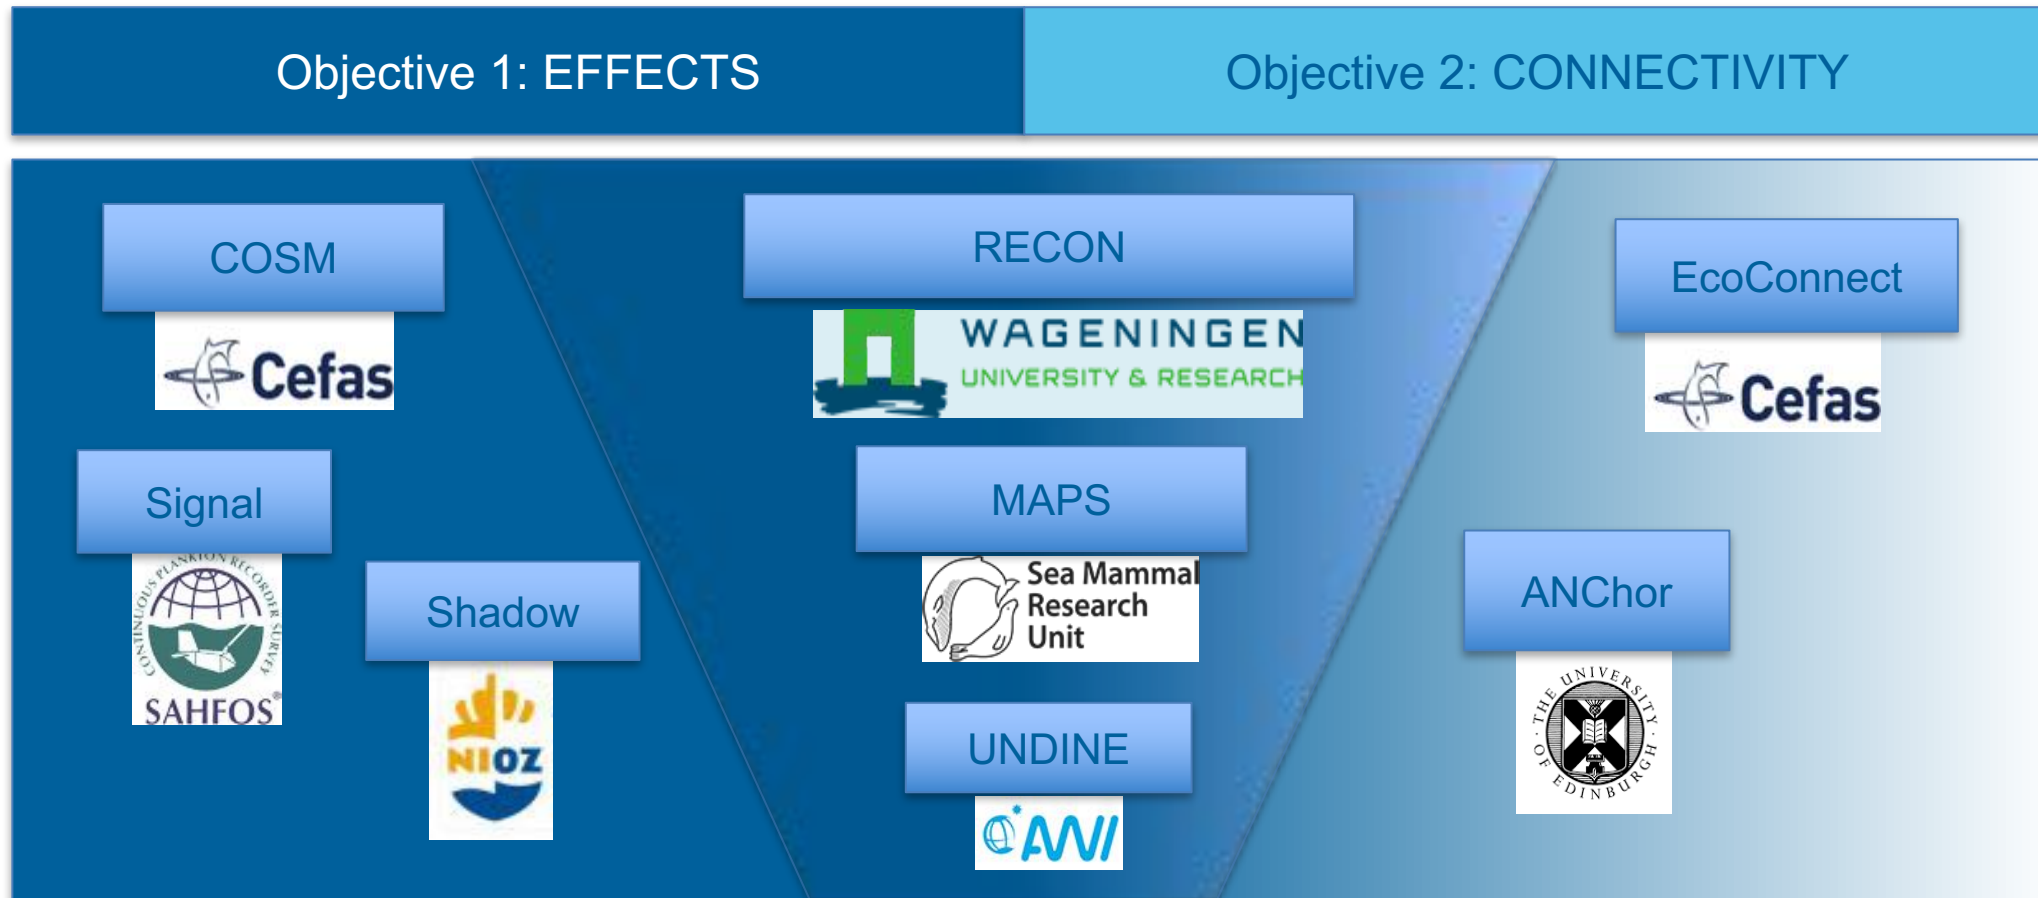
Objective 1: EFFECTS

Objective 2: CONNECTIVITY

COSM

Cefas

Signal

CONTINUOUS PLANKTON RECORDER SURVEY

SAHFOS

Shadow

NIOZ

RECON

WAGENINGEN UNIVERSITY & RESEARCH

MAPS

Sea Mammal Research Unit

UNDINE

AWI

EcoConnect

Cefas

ANChor

THE UNIVERSITY OF EDINBURGH